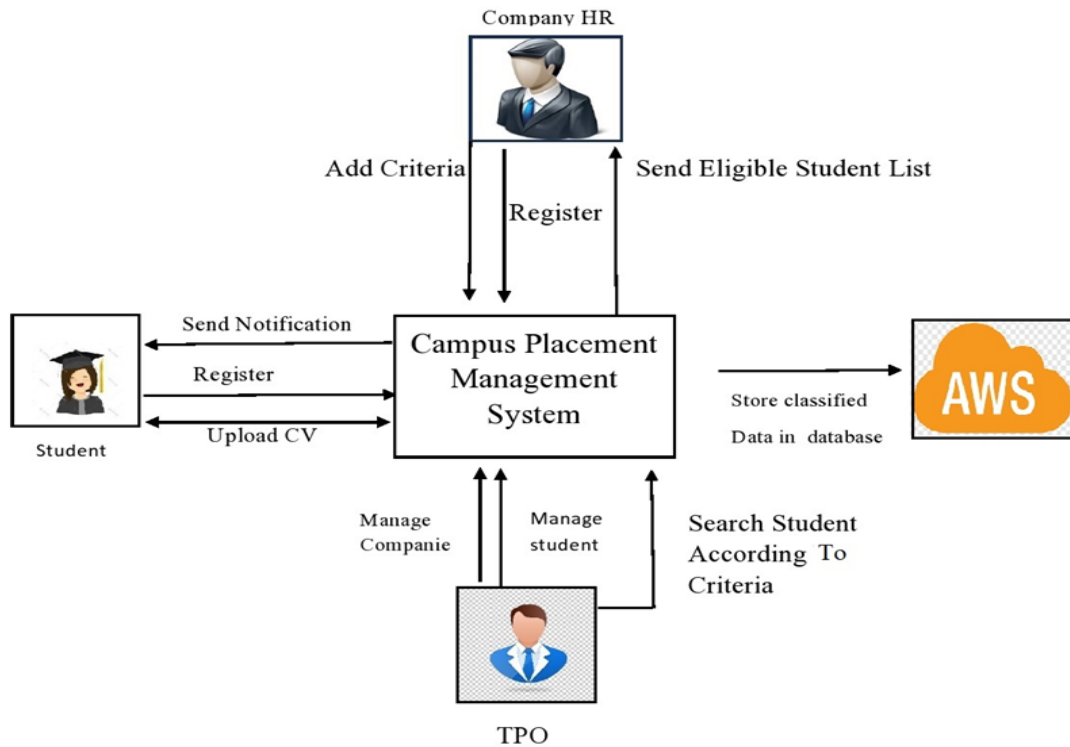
Company HR

Add Criteria

Register

Send Eligible Student List

Send Notification

Register

Upload CV

Student

Campus Placement Management System

Store classified Data in database

AWS

Manage Companie

Manage student

Search Student According To Criteria

TPO